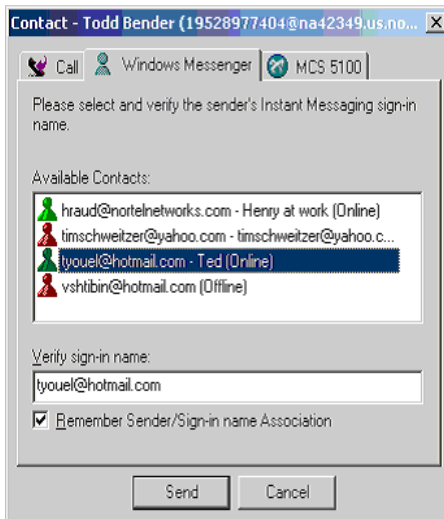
Contact - Todd Bender (19528977404@na42349.us.no... ×

Call | Windows Messenger | MCS 5100

Please select and verify the sender's Instant Messaging sign-in name.

Available Contacts:

hraud@nortelnetworks.com - Henry at work (Online)
timschweitzer@yahoo.com - timschweitzer@yahoo.c...
tyouel@hotmail.com - Ted (Online)
vshtibin@hotmail.com (Offline)

Verify sign-in name:

tyouel@hotmail.com

☑ Remember Sender/Sign-in name Association

Send | Cancel